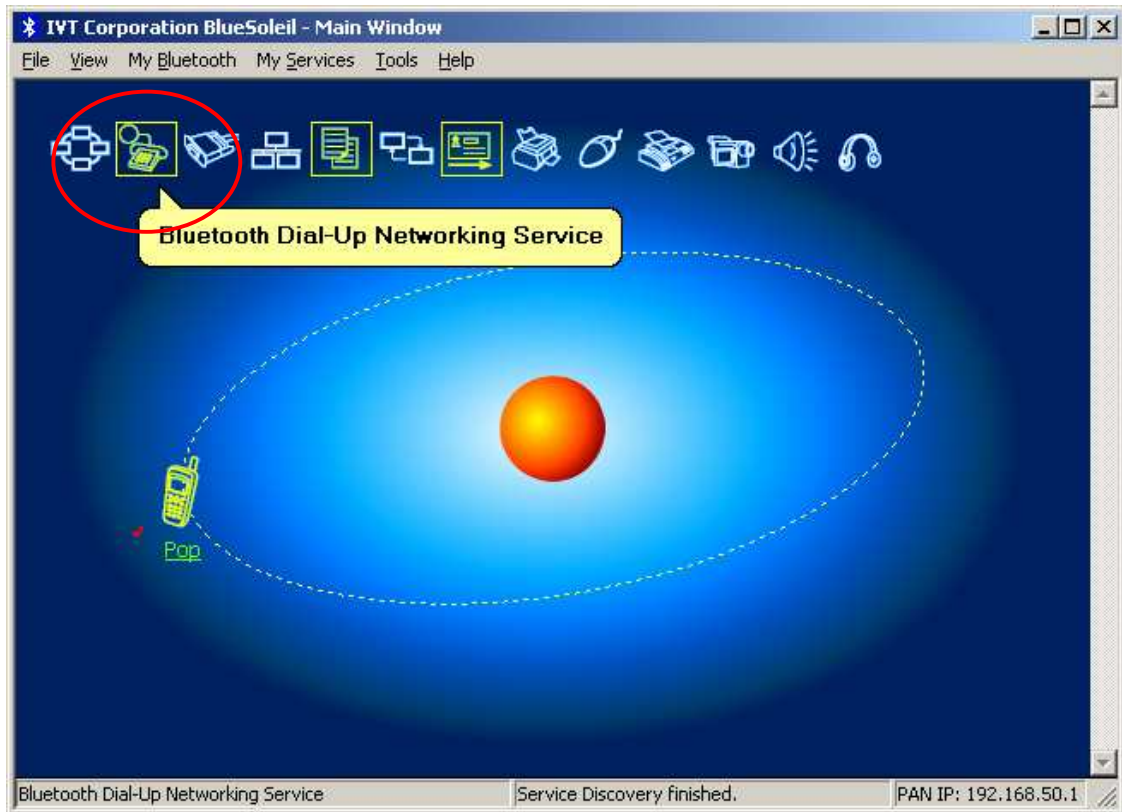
IVT Corporation BlueSoleil - Main Window

File View My Bluetooth My Services Tools Help

Bluetooth Dial-Up Networking Service

Pop

Bluetooth Dial-Up Networking Service | Service Discovery finished. | PAN IP: 192.168.50.1